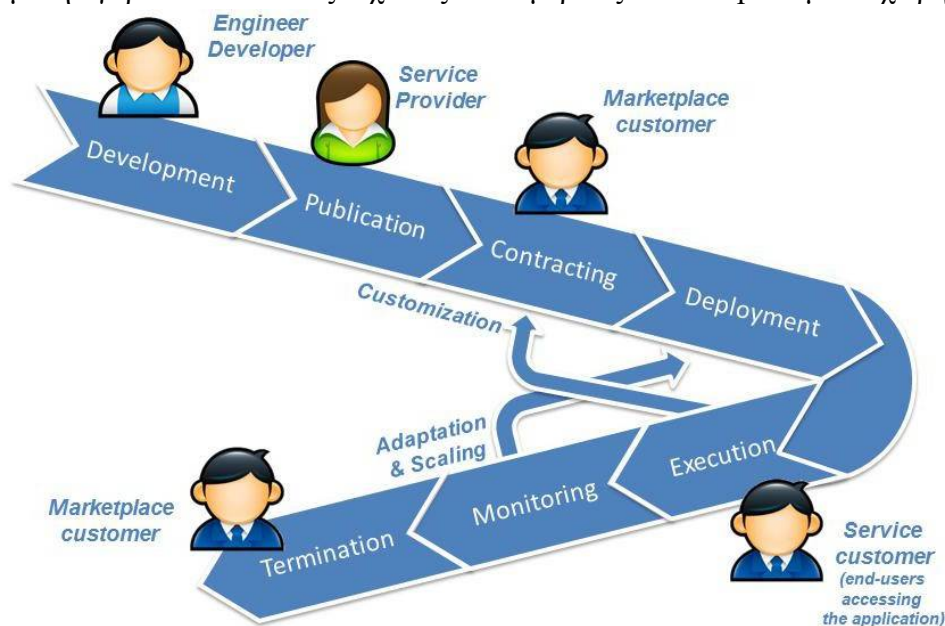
Engineer Developer

Service Provider

Marketplace customer

Development

Publication

Contracting

Deployment

Customization

Adaptation & Scaling

Execution

Monitoring

Termination

Marketplace customer

Service customer (end-users accessing the application)